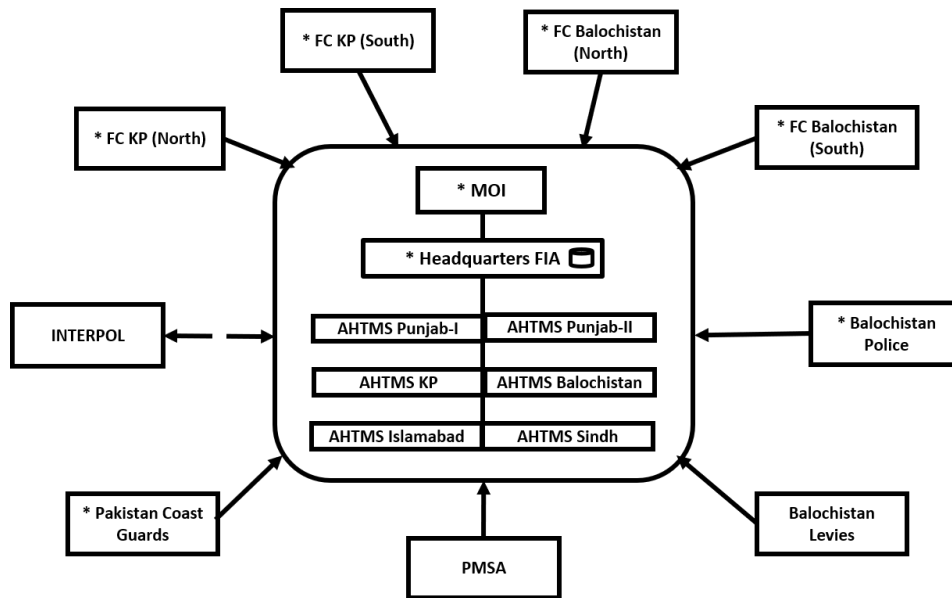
* FC KP (South)

* FC Balochistan (North)

* FC KP (North)

* FC Balochistan (South)

* MOI

* Headquarters FIA

INTERPOL

AHTMS Punjab-I

AHTMS Punjab-II

* Balochistan Police

AHTMS KP

AHTMS Balochistan

AHTMS Islamabad

AHTMS Sindh

* Pakistan Coast Guards

Balochistan Levies

PMSA